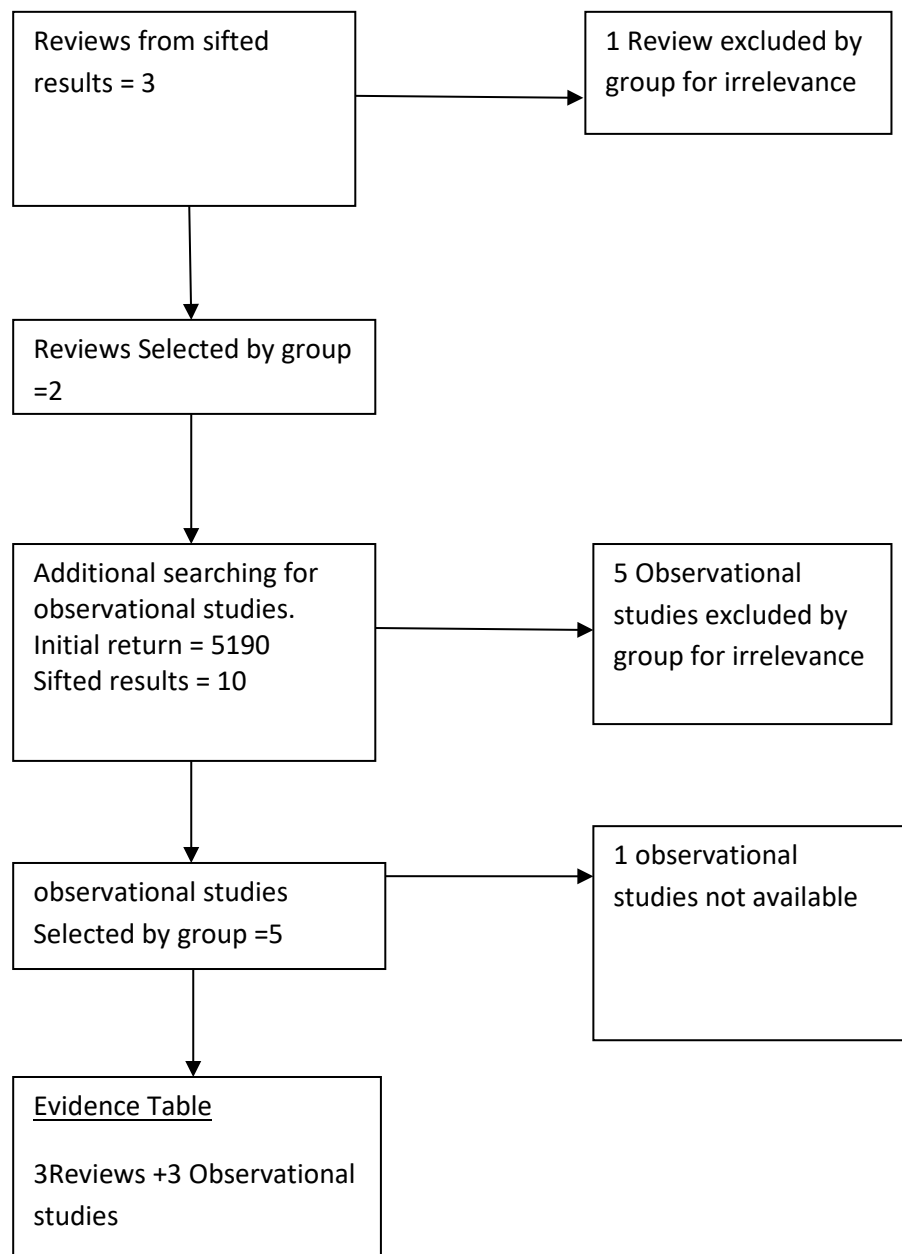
Reviews from sifted results = 3

1 Review excluded by group for irrelevance

Reviews Selected by group =2

Additional searching for observational studies.
Initial return = 5190
Sifted results = 10

5 Observational studies excluded by group for irrelevance

observational studies Selected by group =5

1 observational studies not available

Evidence Table

3Reviews +3 Observational studies